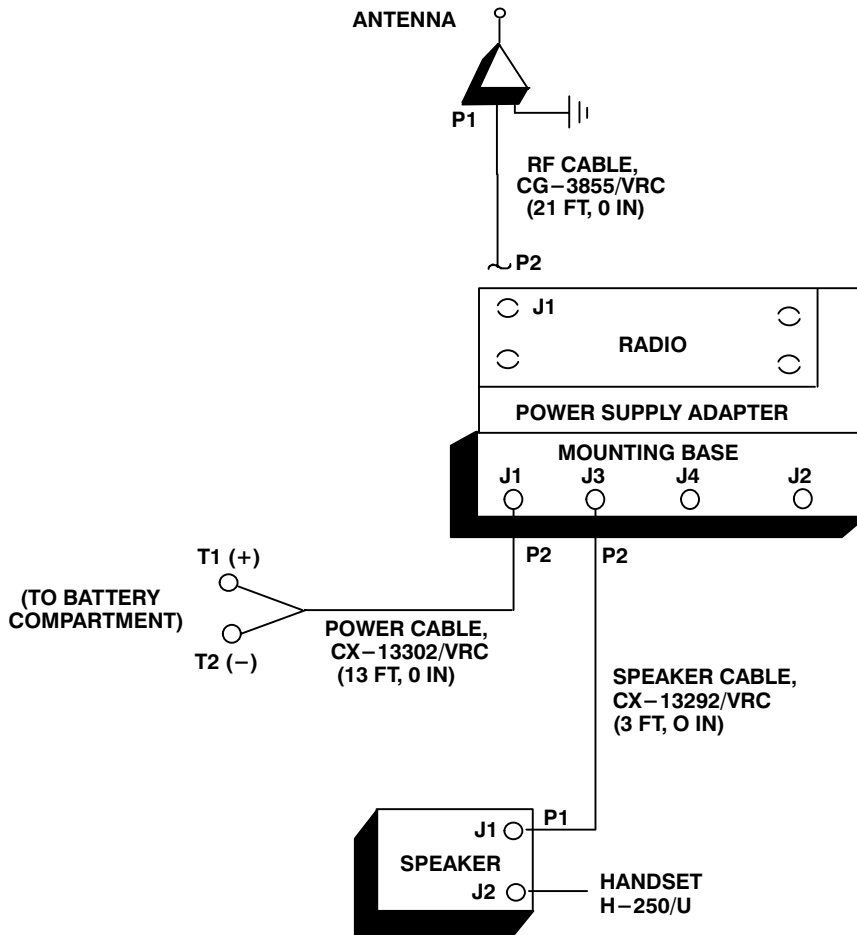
ANTENNA

P1

RF CABLE,
CG−3855/VRC
(21 FT, 0 IN)

P2

J1

RADIO

POWER SUPPLY ADAPTER

MOUNTING BASE

J1 J3 J4 J2

P2 P2

T1 (+)

(TO BATTERY COMPARTMENT)

T2 (−)

POWER CABLE,
CX−13302/VRC
(13 FT, 0 IN)

SPEAKER CABLE,
CX−13292/VRC
(3 FT, O IN)

J1 P1

SPEAKER

J2

HANDSET
H−250/U